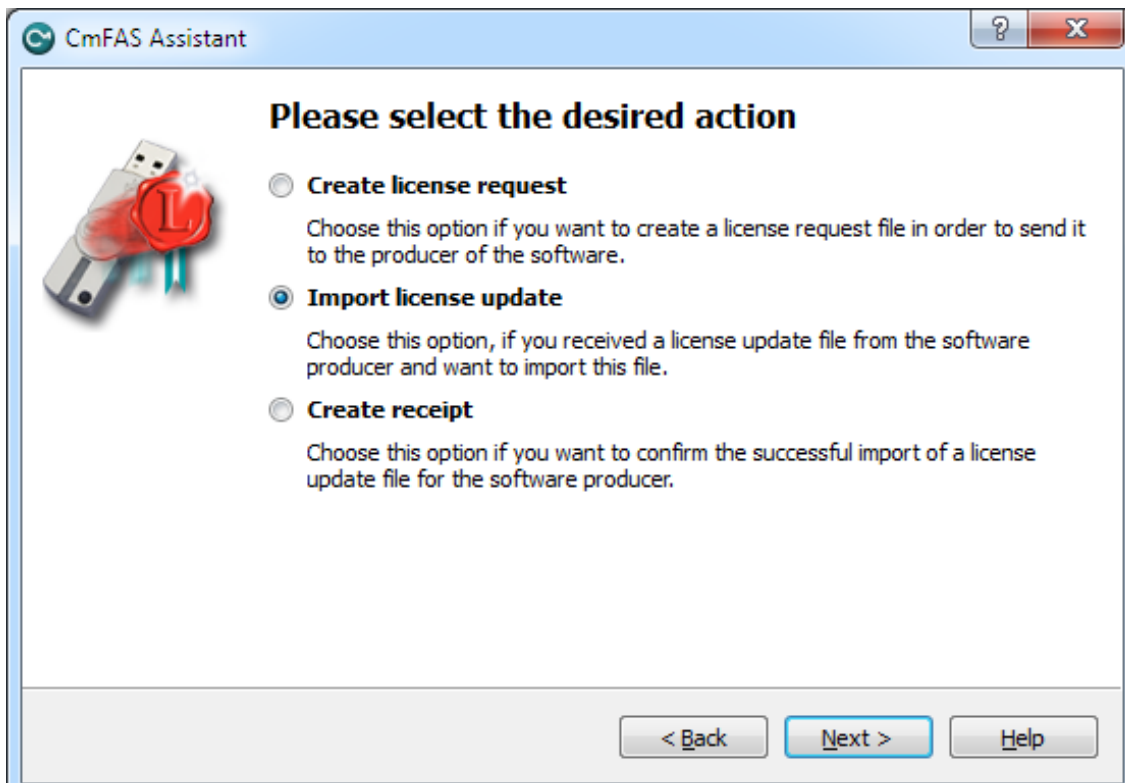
CmFAS Assistant

?

X

Please select the desired action

Create license request

Choose this option if you want to create a license request file in order to send it to the producer of the software.

Import license update

Choose this option, if you received a license update file from the software producer and want to import this file.

Create receipt

Choose this option if you want to confirm the successful import of a license update file for the software producer.

< Back

Next >

Help